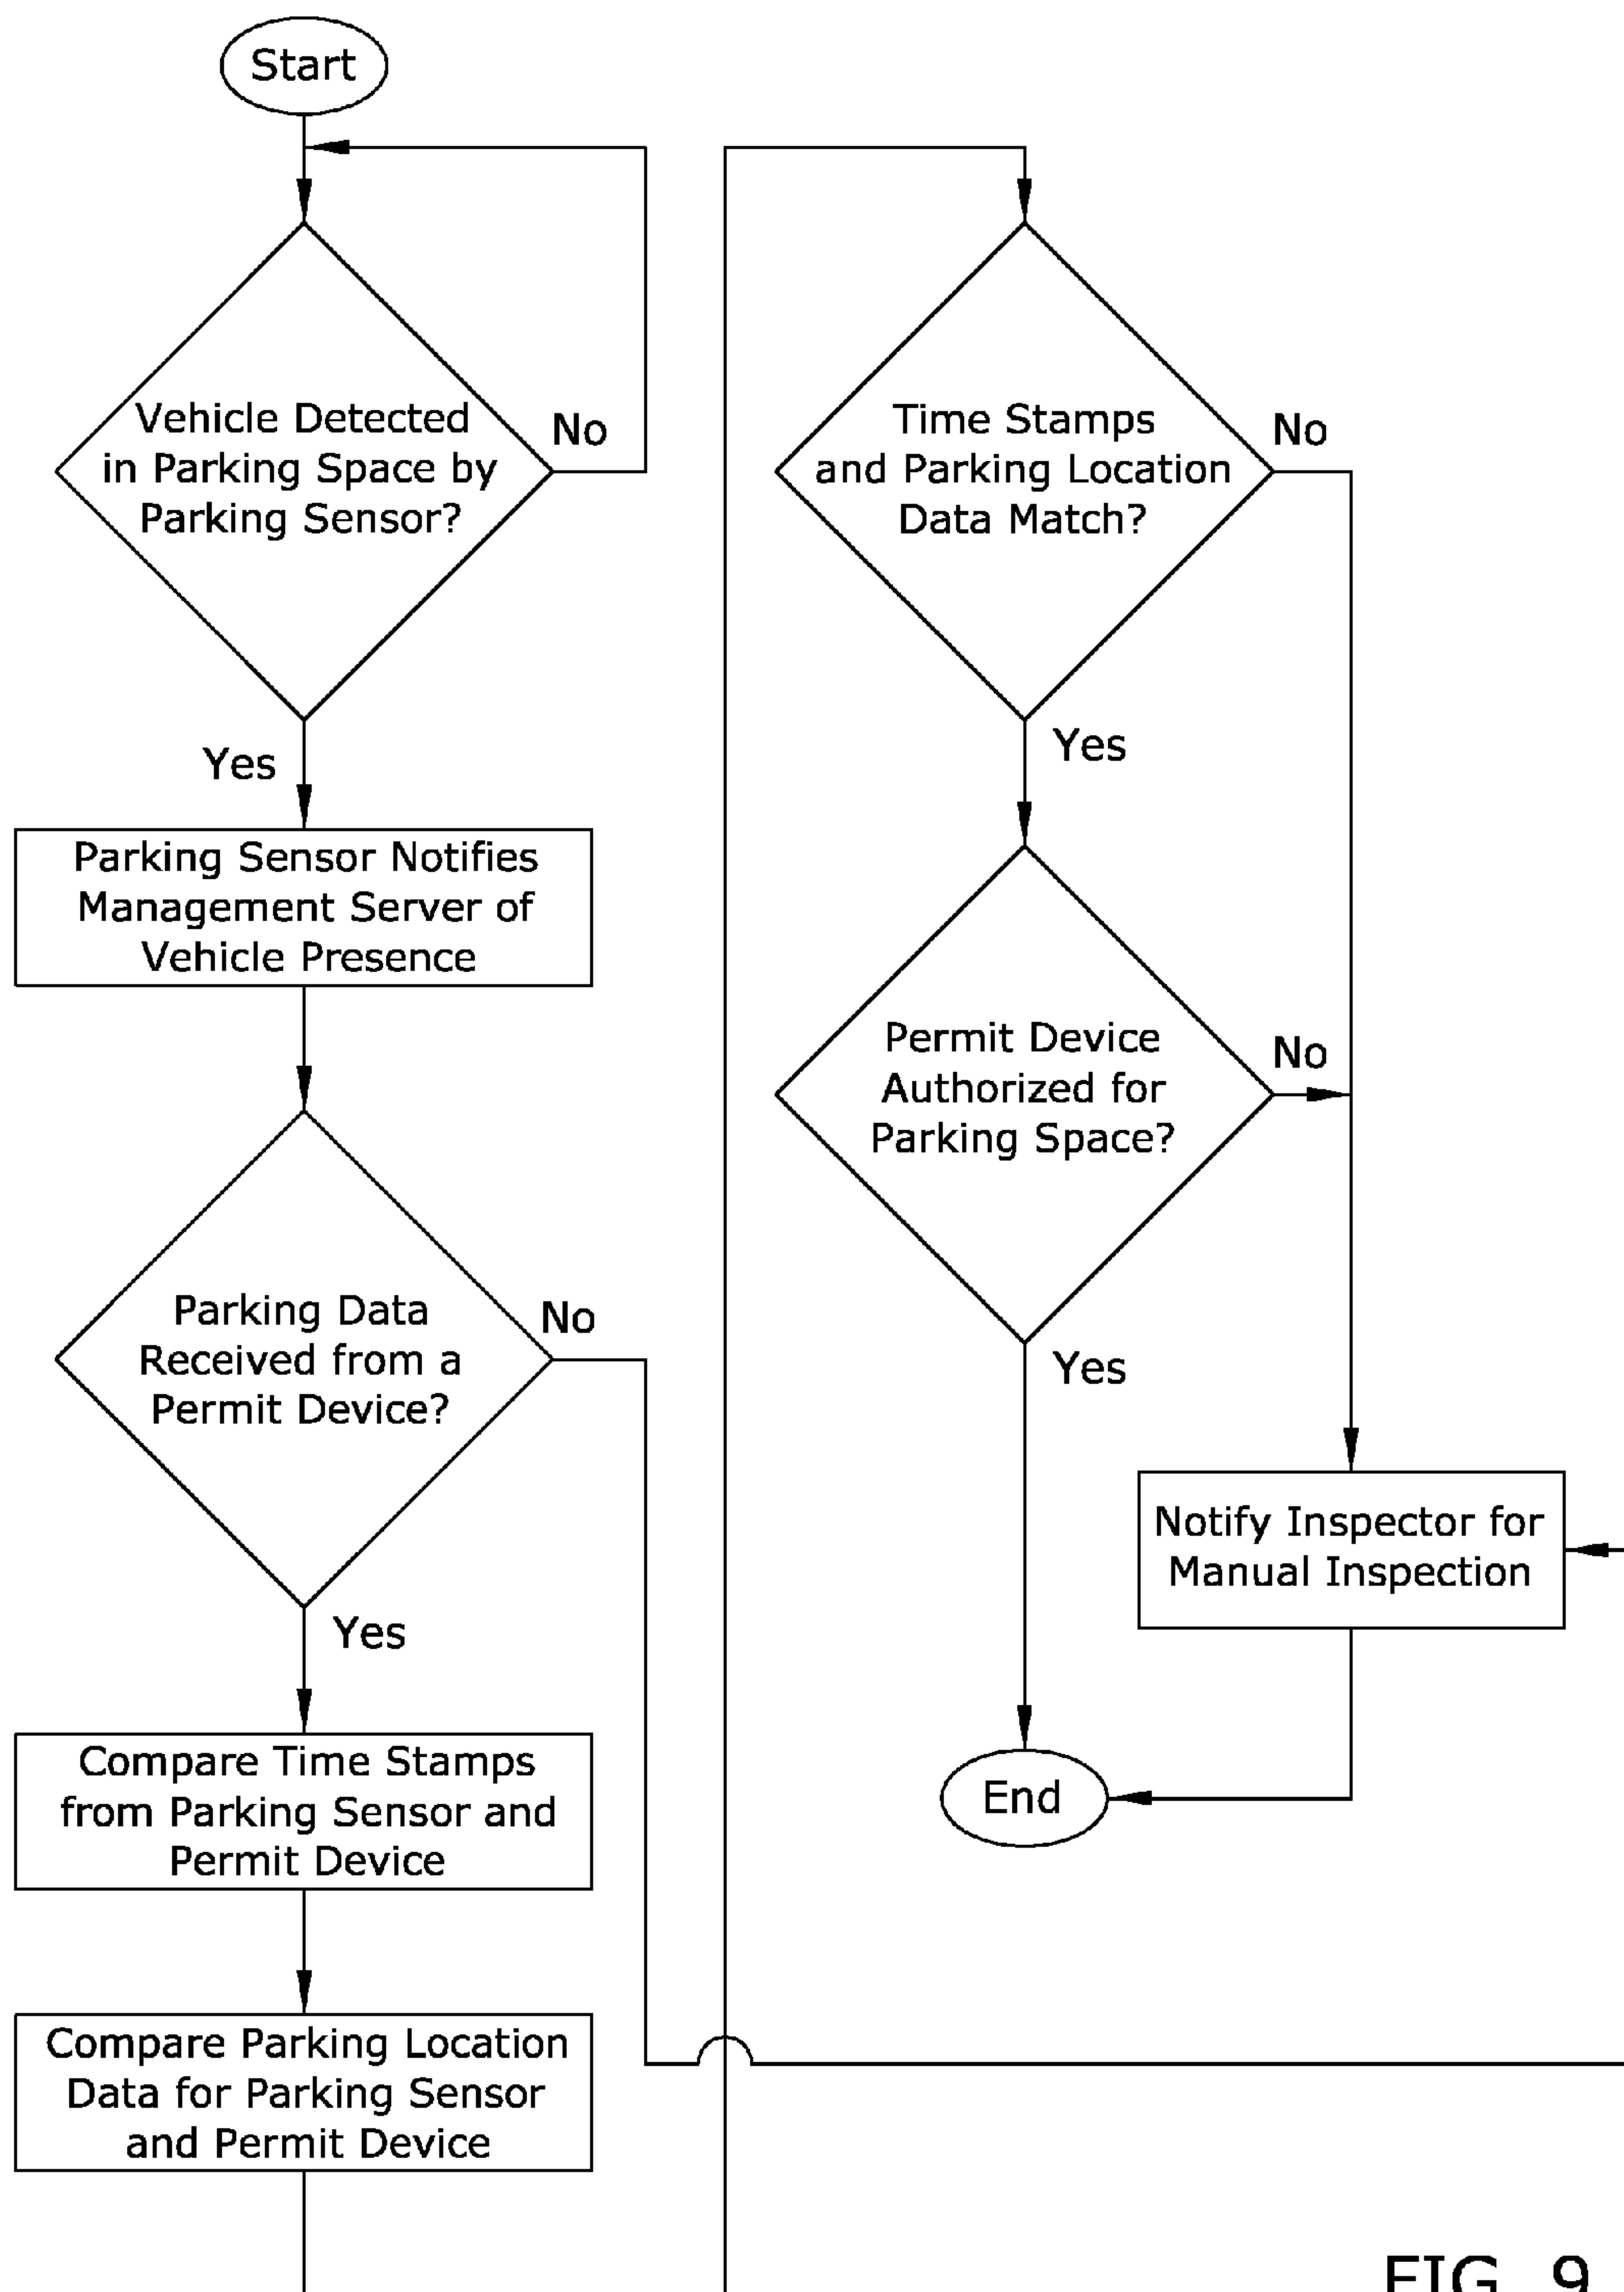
Start

Vehicle Detected in Parking Space by Parking Sensor?

No

Yes

Parking Sensor Notifies Management Server of Vehicle Presence

Parking Data Received from a Permit Device?

No

Yes

Compare Time Stamps from Parking Sensor and Permit Device

Compare Parking Location Data for Parking Sensor and Permit Device

Time Stamps and Parking Location Data Match?

No

Yes

Permit Device Authorized for Parking Space?

No

Yes

Notify Inspector for Manual Inspection

End

FIG. 9